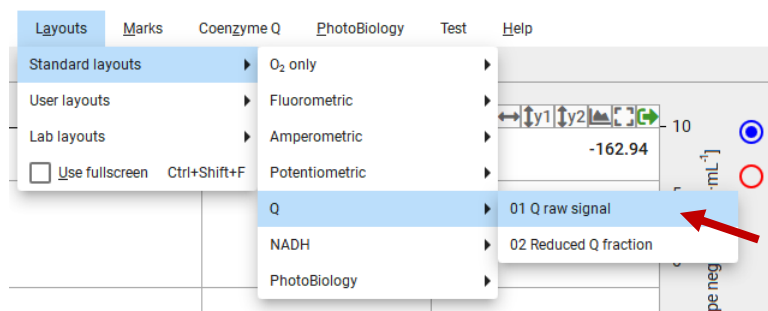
Layouts Marks Coenzyme Q PhotoBiology Test Help

Standard layouts
User layouts
Lab layouts
Use fullscreen Ctrl+Shift+F

$O_2$ only
Fluorometric
Amperometric
Potentiometric
Q
NADH
PhotoBiology

01 Q raw signal
02 Reduced Q fraction

y1 y2
-162.94
10
5
0
pe neg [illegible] mL$^{-1}$]